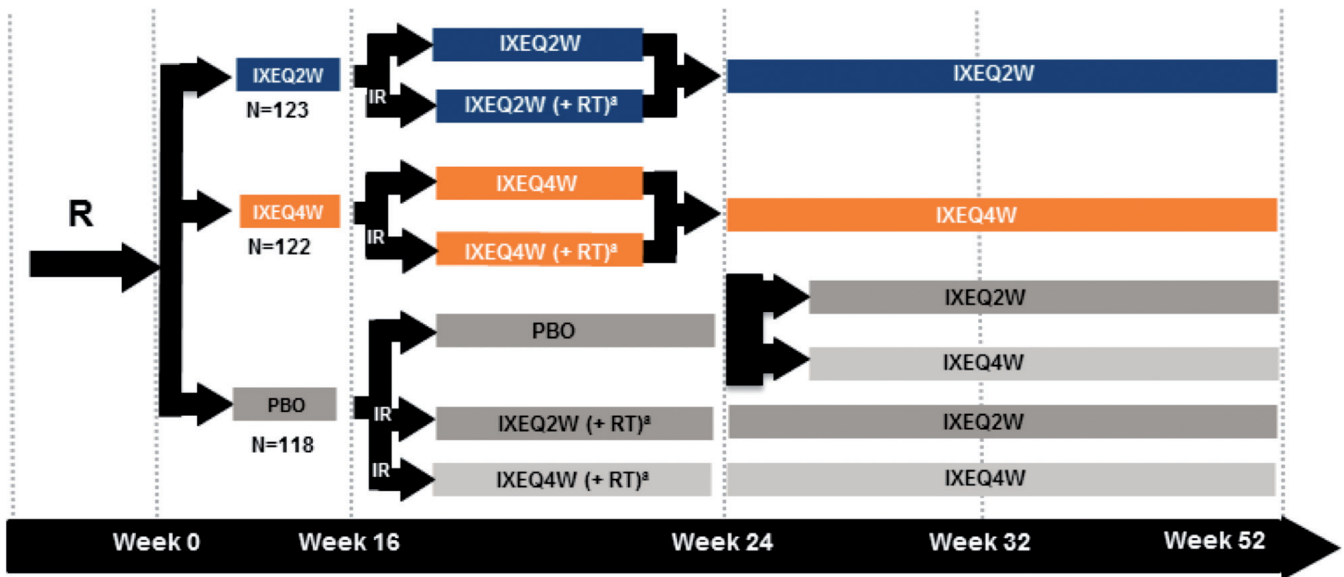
R

IXEQ2W
N=123

IXEQ4W
N=122

PBO
N=118

IXEQ2W
IR
IXEQ2W (+ RT)$^a$

IXEQ4W
IR
IXEQ4W (+ RT)$^a$

PBO
IR
IXEQ2W (+ RT)$^a$
IR
IXEQ4W (+ RT)$^a$

IXEQ2W

IXEQ4W

IXEQ2W

IXEQ4W

IXEQ2W

IXEQ4W

Week 0
Week 16
Week 24
Week 32
Week 52